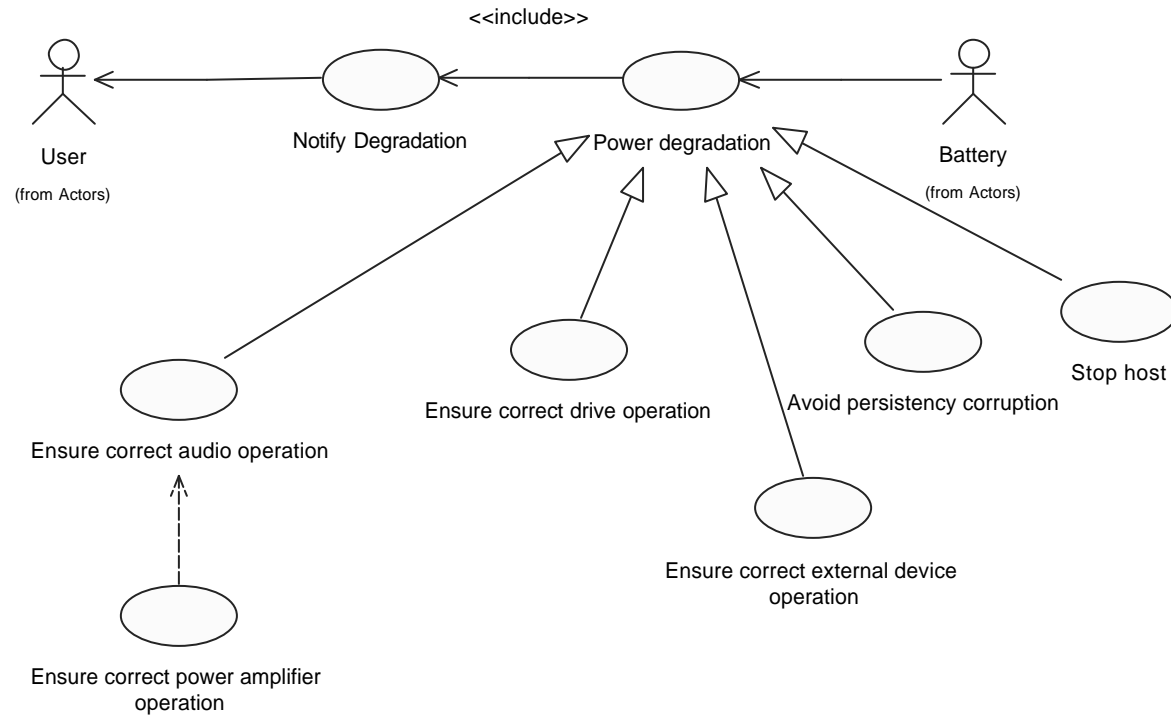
<<include>>

User

(from Actors)

Notify Degradation

Power degradation

Battery

(from Actors)

Stop host

Ensure correct drive operation

Avoid persistency corruption

Ensure correct audio operation

Ensure correct external device operation

Ensure correct power amplifier operation